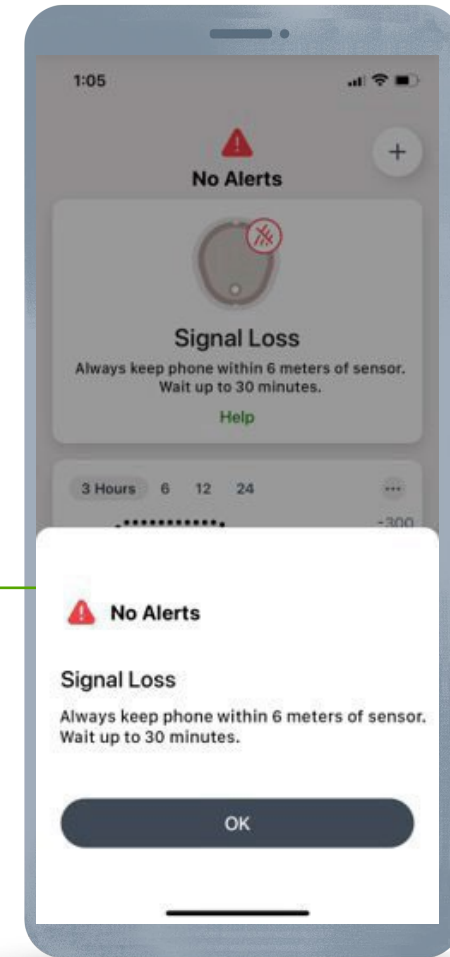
1:05

No Alerts

+

Signal Loss

Always keep phone within 6 meters of sensor. Wait up to 30 minutes.

Help

3 Hours 6 12 24

-300

No Alerts

Signal Loss

Always keep phone within 6 meters of sensor. Wait up to 30 minutes.

OK